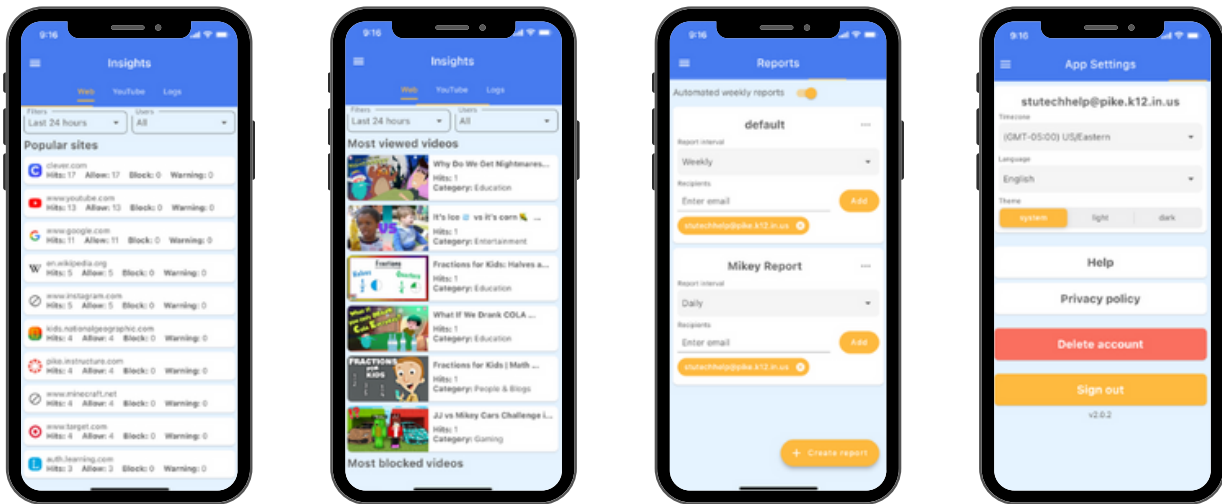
9:16

Insights

Web YouTube Logs

Filters
Last 24 hours

Users
All

Popular sites

clever.com
Hits: 17 Allow: 17 Block: 0 Warning: 0

www.youtube.com
Hits: 13 Allow: 13 Block: 0 Warning: 0

www.google.com
Hits: 11 Allow: 11 Block: 0 Warning: 0

en.wikipedia.org
Hits: 5 Allow: 5 Block: 0 Warning: 0

www.instagram.com
Hits: 5 Allow: 5 Block: 0 Warning: 0

kids.nationalgeographic.com
Hits: 4 Allow: 4 Block: 0 Warning: 0

pike.instructure.com
Hits: 4 Allow: 4 Block: 0 Warning: 0

www.minecraft.net
Hits: 4 Allow: 4 Block: 0 Warning: 0

www.target.com
Hits: 4 Allow: 4 Block: 0 Warning: 0

auth.learning.com
Hits: 3 Allow: 3 Block: 0 Warning: 0

9:16

Insights

Web YouTube Logs

Filters
Last 24 hours

Users
All

Most viewed videos

Why Do We Get Nightmares...
Hits: 1
Category: Education

It's Ice vs it's corn ...
Hits: 1
Category: Entertainment

Fractions for Kids: Halves a...
Hits: 1
Category: Education

What If We Drank COLA ...
Hits: 1
Category: Education

Fractions for Kids | Math ...
Hits: 1
Category: People & Blogs

JJ vs Mikey Cars Challenge i...
Hits: 1
Category: Gaming

Most blocked videos

9:16

Reports

Automated weekly reports

default

Report interval
Weekly

Recipients
Enter email
Add

stutechhelp@pike.k12.in.us

Mikey Report

Report interval
Daily

Recipients
Enter email
Add

stutechhelp@pike.k12.in.us

+ Create report

9:10

App Settings

stutechhelp@pike.k12.in.us

Timezone
(GMT-05:00) US/Eastern

Language
English

Theme
system light dark

Help

Privacy policy

Delete account

Sign out

v2.0.2